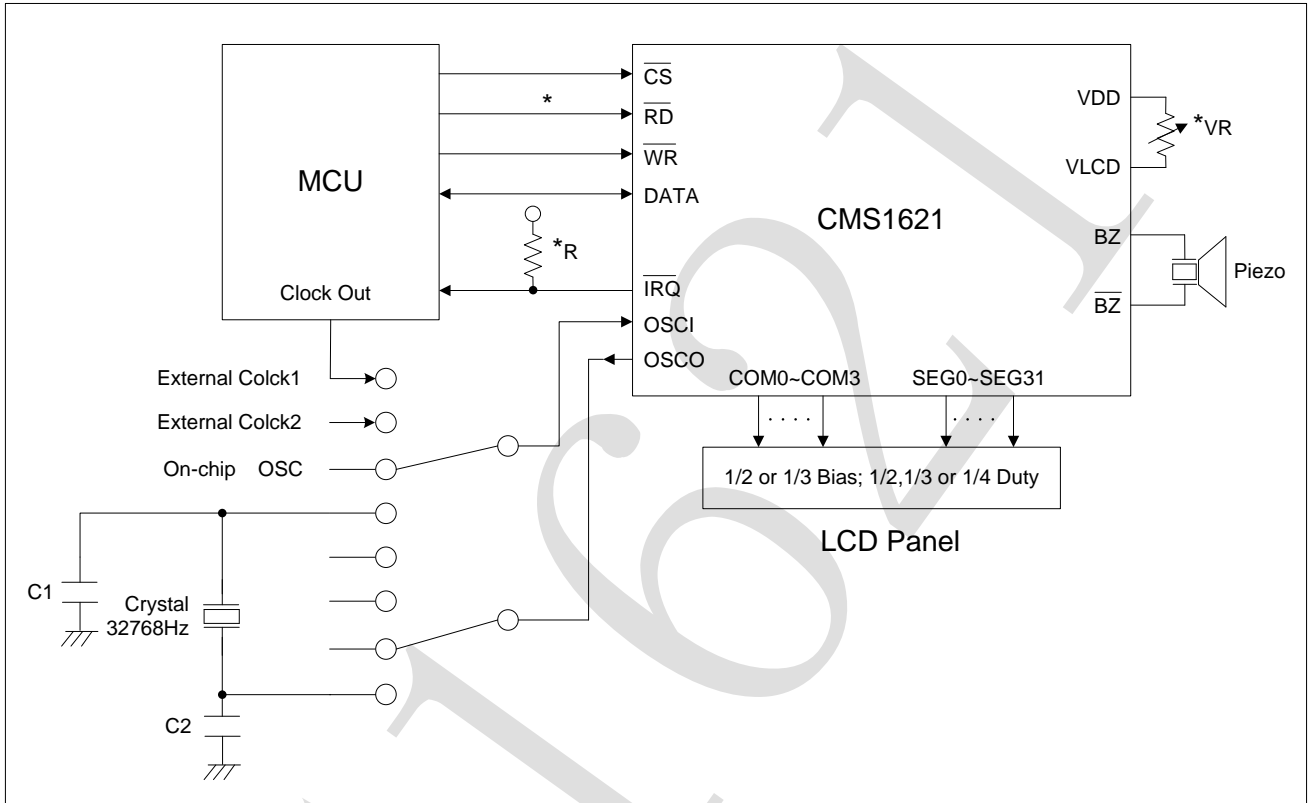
MCU

Clock Out

*

$\overline{CS}$

$\overline{RD}$

$\overline{WR}$

DATA

*R

$\overline{IRQ}$

OSCI

OSCO

CMS1621

VDD

VLCD

*VR

BZ

$\overline{BZ}$

Piezo

External Colck1

External Colck2

On-chip OSC

COM0~COM3

SEG0~SEG31

1/2 or 1/3 Bias; 1/2,1/3 or 1/4 Duty

LCD Panel

C1

Crystal 32768Hz

C2

1621